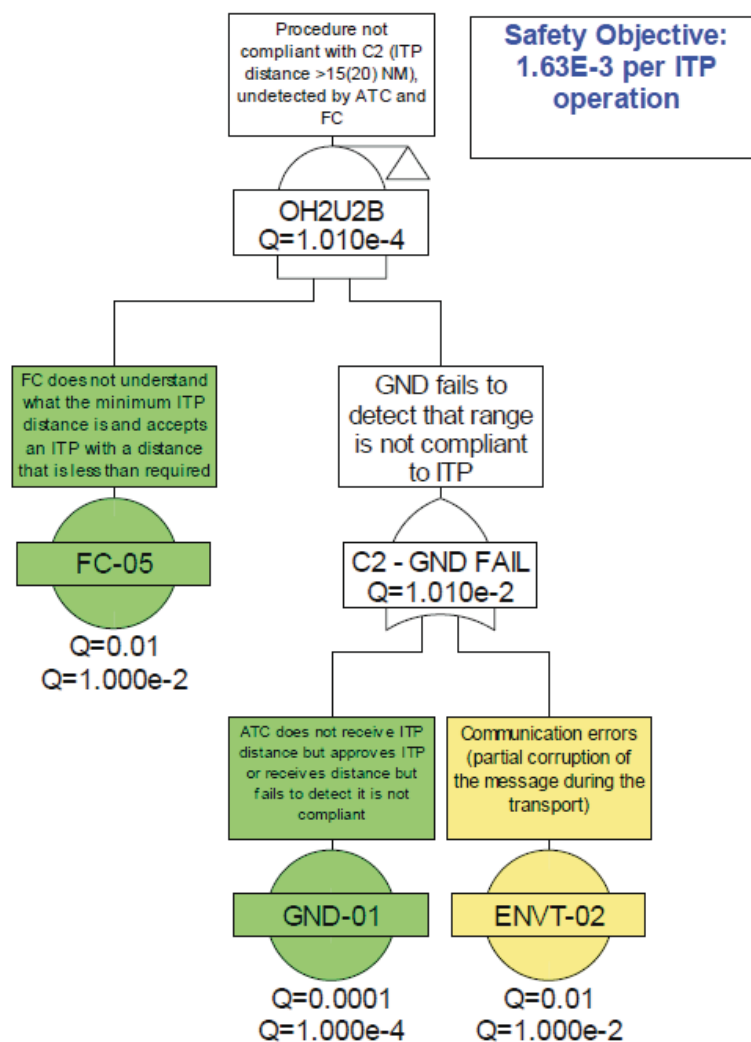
Procedure not compliant with C2 (ITP distance >15(20) NM), undetected by ATC and FC

Safety Objective: 1.63E-3 per ITP operation

OH2U2B
Q=1.010e-4

FC does not understand what the minimum ITP distance is and accepts an ITP with a distance that is less than required

FC-05

Q=0.01
Q=1.000e-2

GND fails to detect that range is not compliant to ITP

C2 - GND FAIL
Q=1.010e-2

ATC does not receive ITP distance but approves ITP or receives distance but fails to detect it is not compliant

GND-01

Q=0.0001
Q=1.000e-4

Communication errors (partial corruption of the message during the transport)

ENVT-02

Q=0.01
Q=1.000e-2